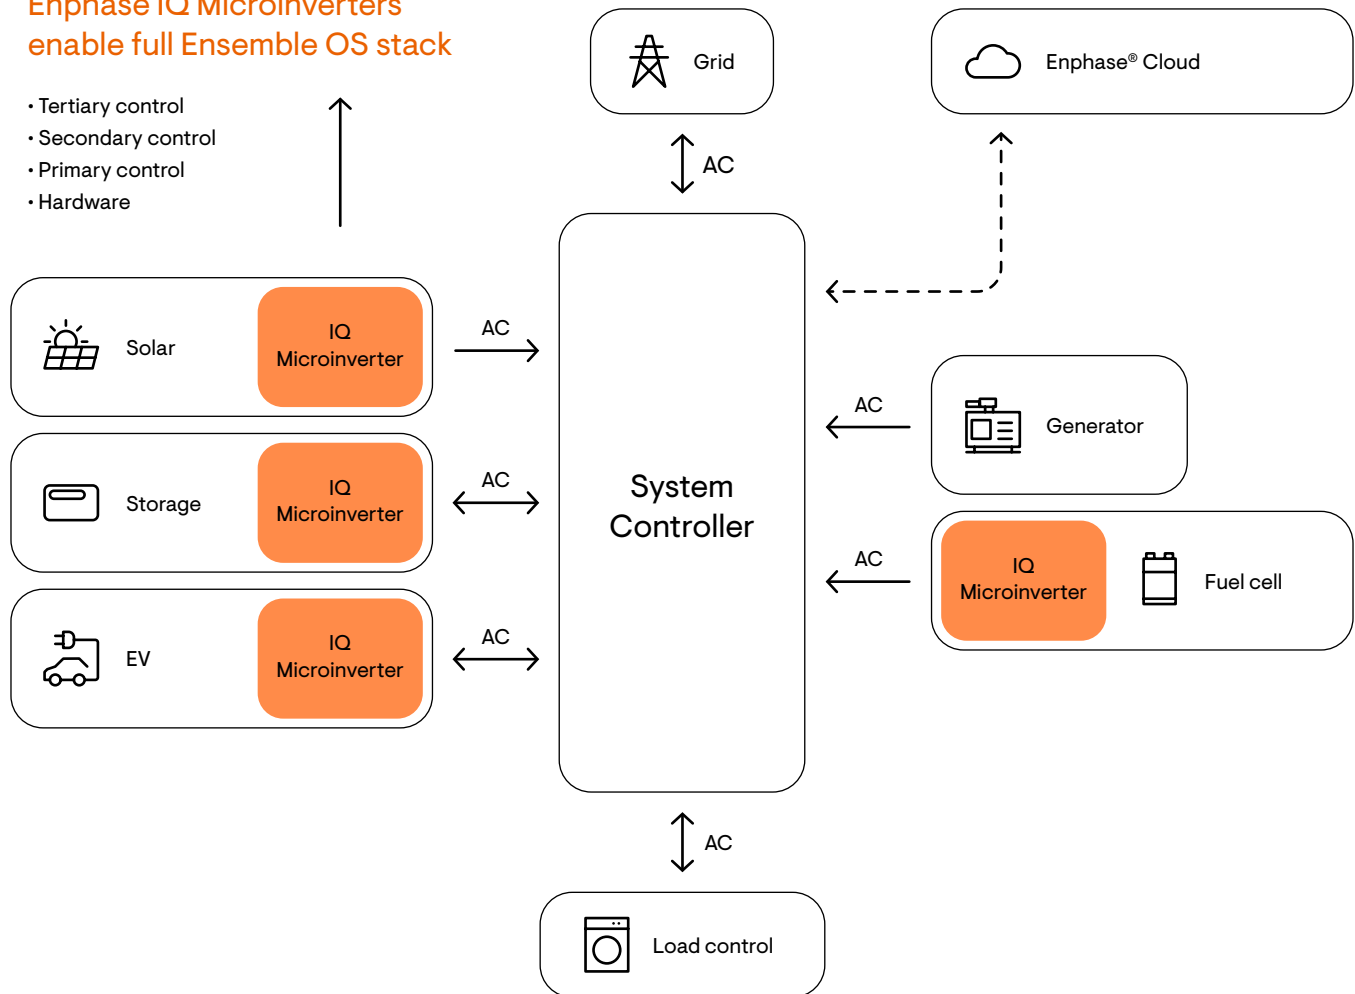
Enphase IQ Microinverters enable full Ensemble OS stack

• Tertiary control
• Secondary control
• Primary control
• Hardware

Grid

AC

Enphase® Cloud

Solar

IQ Microinverter

AC

Storage

IQ Microinverter

AC

EV

IQ Microinverter

AC

System Controller

AC

Generator

AC

IQ Microinverter

Fuel cell

AC

Load control